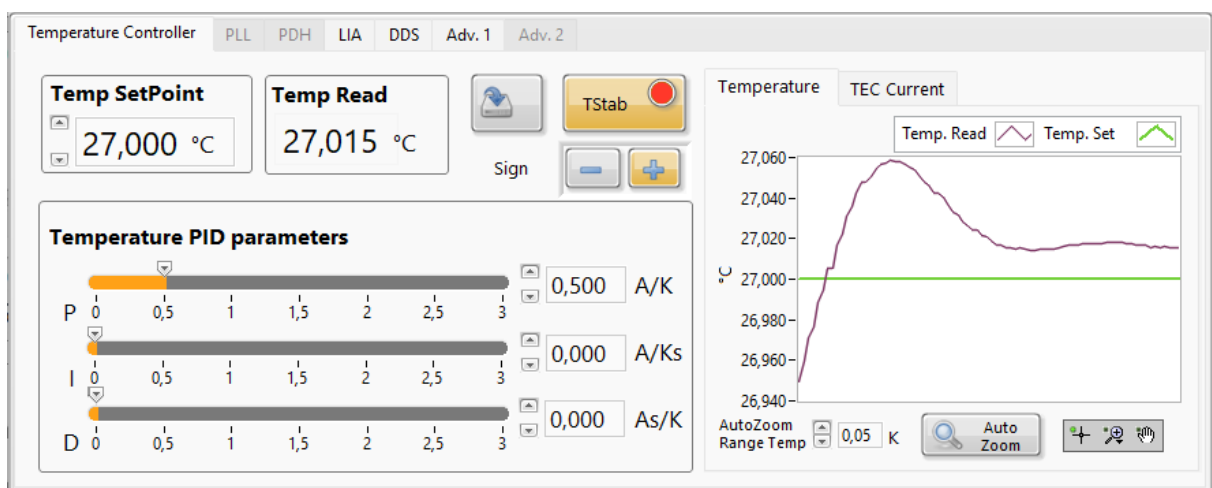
Temperature Controller | PLL | PDH | LIA | DDS | Adv. 1 | Adv. 2

Temp SetPoint
27,000 °C

Temp Read
27,015 °C

TStab

Sign

Temperature PID parameters

P
0 0,5 1 1,5 2 2,5 3
0,500 A/K

I
0 0,5 1 1,5 2 2,5 3
0,000 A/Ks

D
0 0,5 1 1,5 2 2,5 3
0,000 As/K

Temperature | TEC Current

Temp. Read Temp. Set

27,060
27,040
27,020
27,000
26,980
26,960
26,940
°C

AutoZoom Range Temp
0,05 K

Auto Zoom